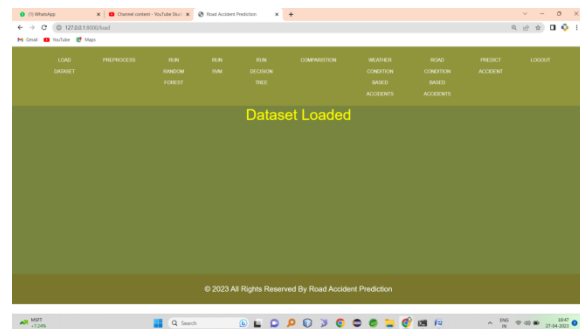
(5) WhatsApp × Channel content - YouTube Stu × Road Accident Prediction × +

127.0.0.1:8000/load

Gmail YouTube Maps

LOAD DATASET
PREPROCESS
RUN RANDOM FOREST
RUN SVM
RUN DECISION TREE
COMPARISION
WEATHER CONDITION BASED ACCIDENTS
ROAD CONDITION BASED ACCIDENTS
PREDICT ACCIDENT
LOGOUT

Dataset Loaded

© 2023 All Rights Reserved By Road Accident Prediction

NIFTY +1.24%

Search

ENG IN

18:47 27-04-2023